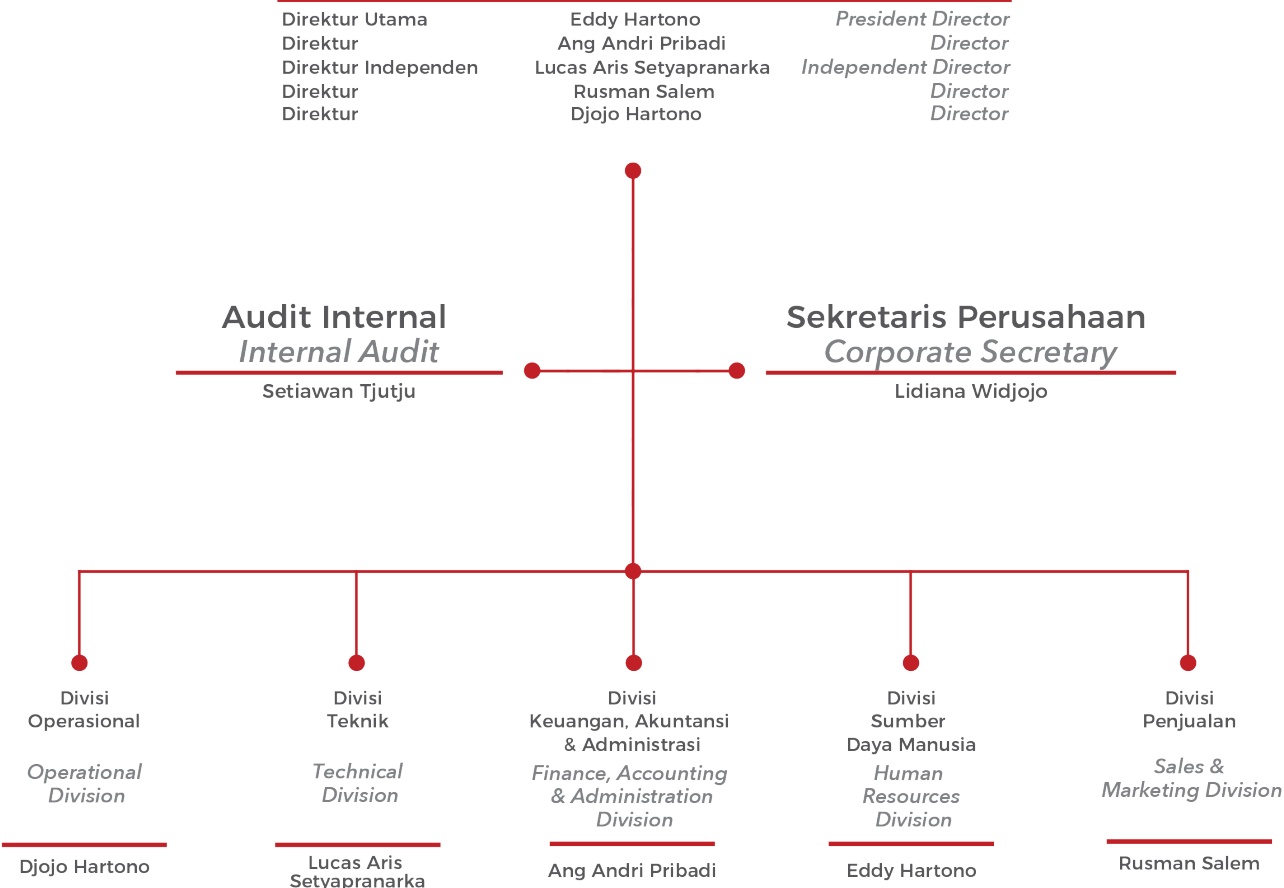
| Direktur Utama | Eddy Hartono | President Director |
|---|---|---|
| Direktur | Ang Andri Pribadi | Director |
| Direktur Independen | Lucas Aris Setyapranarka | Independent Director |
| Direktur | Rusman Salem | Director |
| Direktur | Djojo Hartono | Director |

Audit Internal
Internal Audit
Setiawan Tjutju

Sekretaris Perusahaan
Corporate Secretary
Lidiana Widjojo

Divisi Operasional
Operational Division
Djojo Hartono

Divisi Teknik
Technical Division
Lucas Aris Setyapranarka

Divisi Keuangan, Akuntansi & Administrasi
Finance, Accounting & Administration Division
Ang Andri Pribadi

Divisi Sumber Daya Manusia
Human Resources Division
Eddy Hartono

Divisi Penjualan
Sales & Marketing Division
Rusman Salem